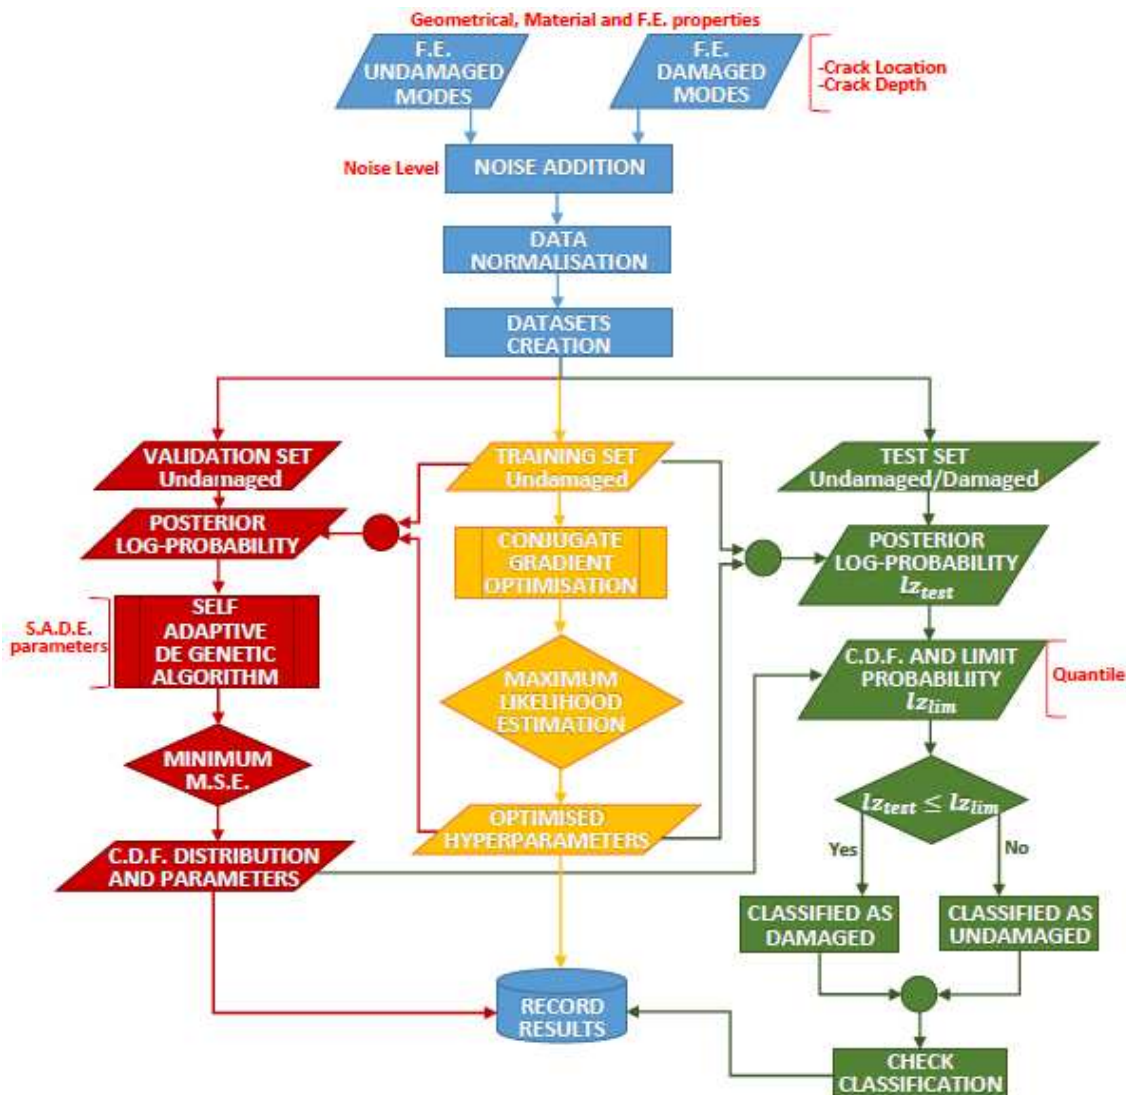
Geometrical, Material and F.E. properties

F.E. UNDAMAGED MODES

F.E. DAMAGED MODES

-Crack Location
-Crack Depth

Noise Level

NOISE ADDITION

DATA NORMALISATION

DATASETS CREATION

VALIDATION SET Undamaged

POSTERIOR LOG-PROBABILITY

S.A.D.E. parameters

SELF ADAPTIVE DE GENETIC ALGORITHM

MINIMUM M.S.E.

C.D.F. DISTRIBUTION AND PARAMETERS

TRAINING SET Undamaged

CONJUGATE GRADIENT OPTIMISATION

MAXIMUM LIKELIHOOD ESTIMATION

OPTIMISED HYPERPARAMETERS

TEST SET Undamaged/Damaged

POSTERIOR LOG-PROBABILITY $lz_{test}$

C.D.F. AND LIMIT PROBABILIITY $lz_{lim}$

Quantile

$lz_{test} \leq lz_{lim}$

Yes

No

CLASSIFIED AS DAMAGED

CLASSIFIED AS UNDAMAGED

RECORD RESULTS

CHECK CLASSIFICATION